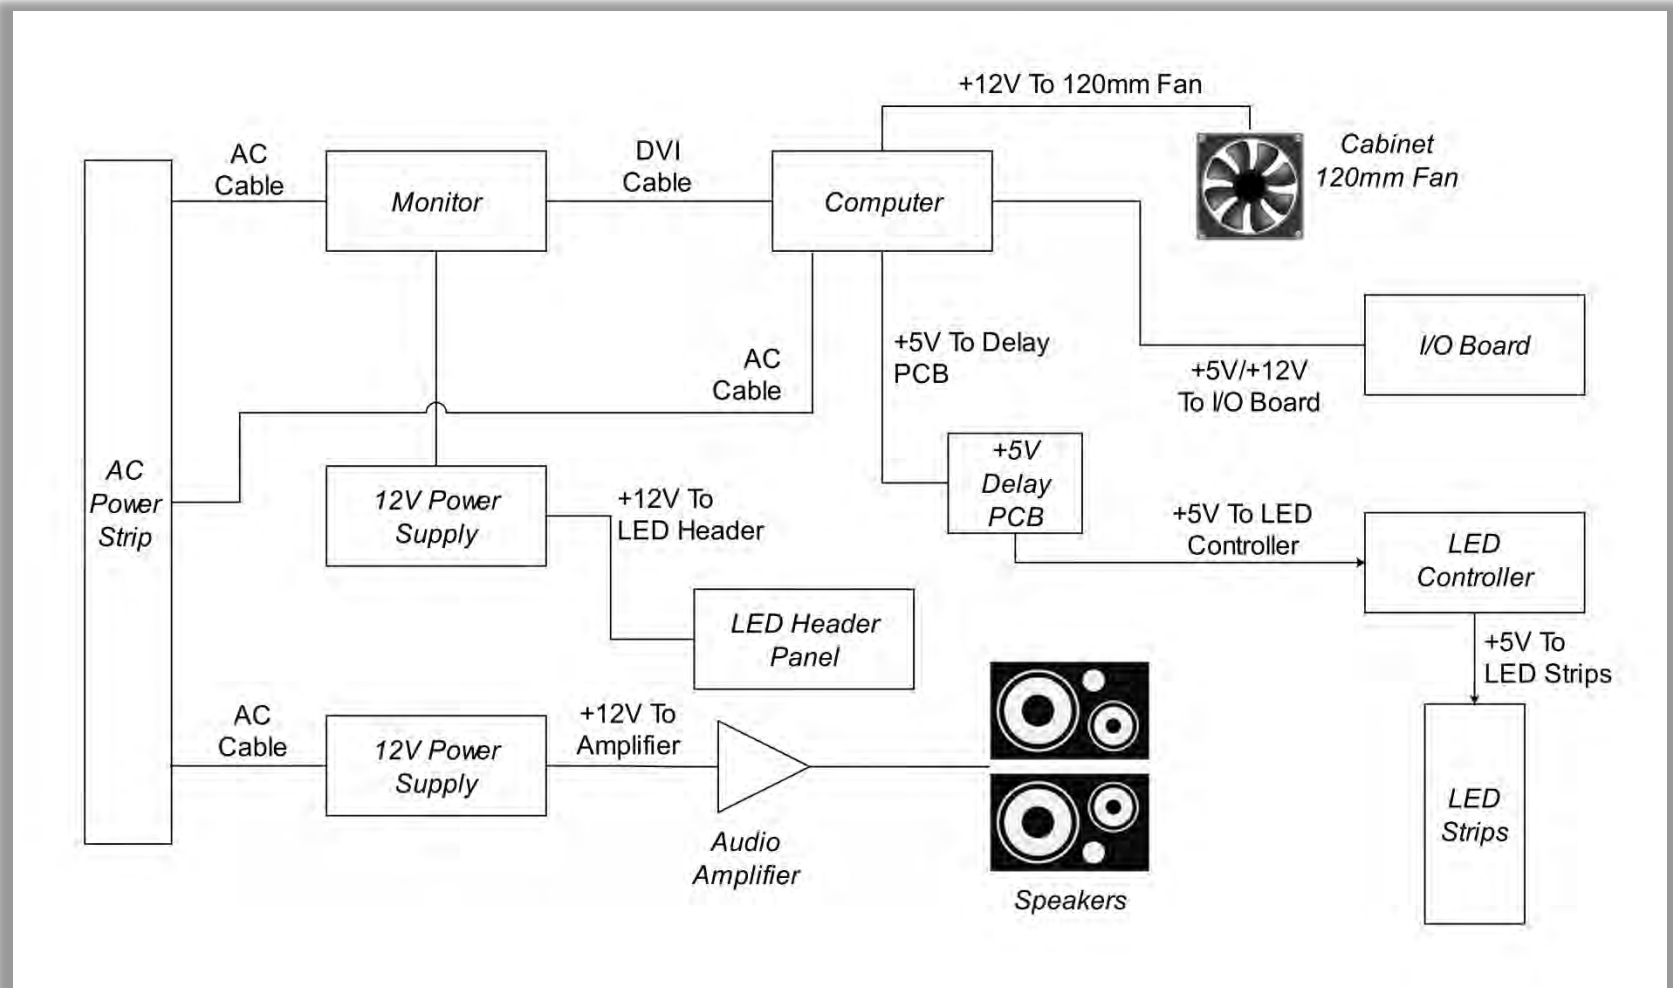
+12V To 120mm Fan

Cabinet 120mm Fan

AC Cable

Monitor

DVI Cable

Computer

AC Power Strip

AC Cable

+5V To Delay PCB

I/O Board

+5V/+12V To I/O Board

12V Power Supply

+12V To LED Header

+5V Delay PCB

+5V To LED Controller

LED Controller

LED Header Panel

+5V To LED Strips

AC Cable

12V Power Supply

+12V To Amplifier

Audio Amplifier

Speakers

LED Strips